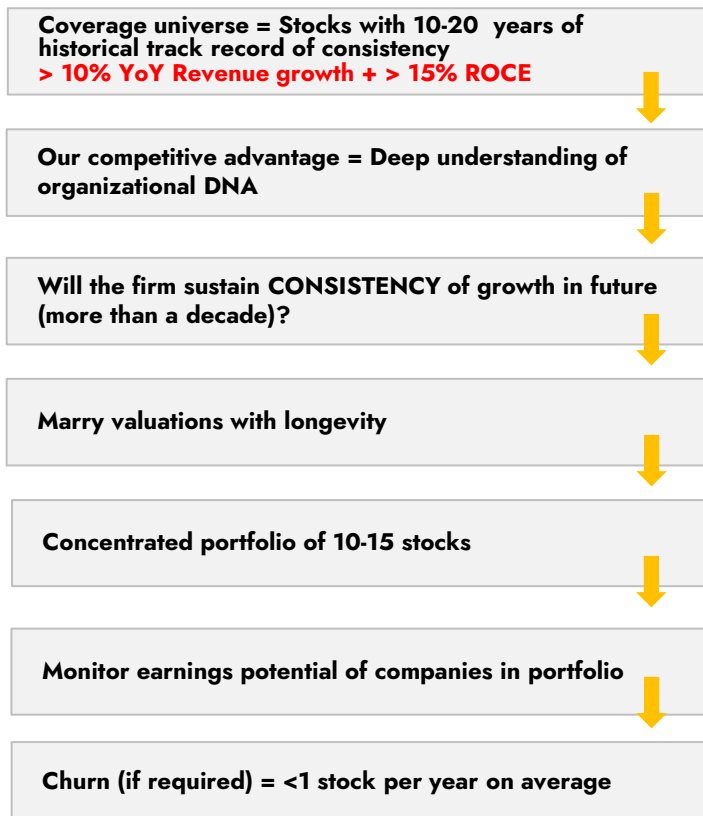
Coverage universe = Stocks with 10-20 years of historical track record of consistency
> 10% YoY Revenue growth + > 15% ROCE

Our competitive advantage = Deep understanding of organizational DNA

Will the firm sustain CONSISTENCY of growth in future (more than a decade)?

Marry valuations with longevity

Concentrated portfolio of 10-15 stocks

Monitor earnings potential of companies in portfolio

Churn (if required) = <1 stock per year on average